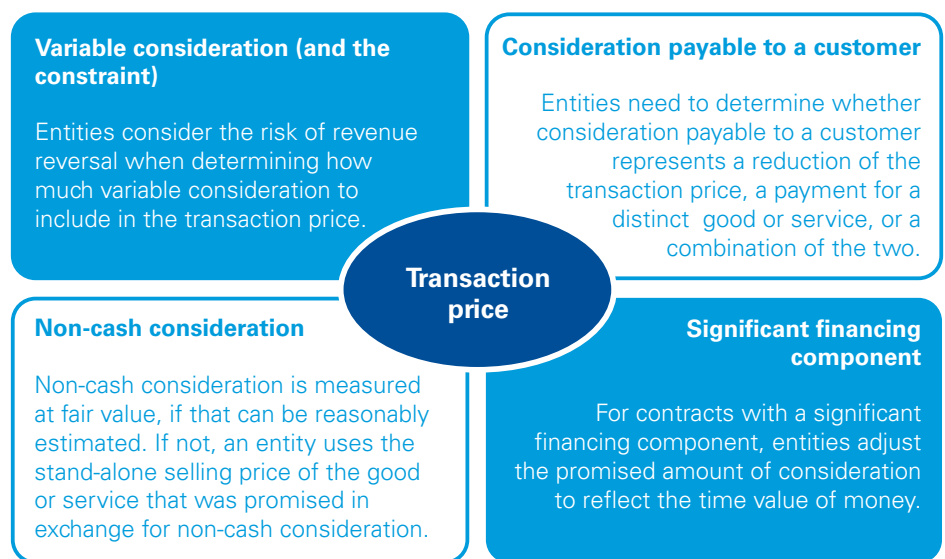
Variable consideration (and the constraint)

Entities consider the risk of revenue reversal when determining how much variable consideration to include in the transaction price.

Consideration payable to a customer

Entities need to determine whether consideration payable to a customer represents a reduction of the transaction price, a payment for a distinct good or service, or a combination of the two.

Transaction price

Non-cash consideration

Non-cash consideration is measured at fair value, if that can be reasonably estimated. If not, an entity uses the stand-alone selling price of the good or service that was promised in exchange for non-cash consideration.

Significant financing component

For contracts with a significant financing component, entities adjust the promised amount of consideration to reflect the time value of money.